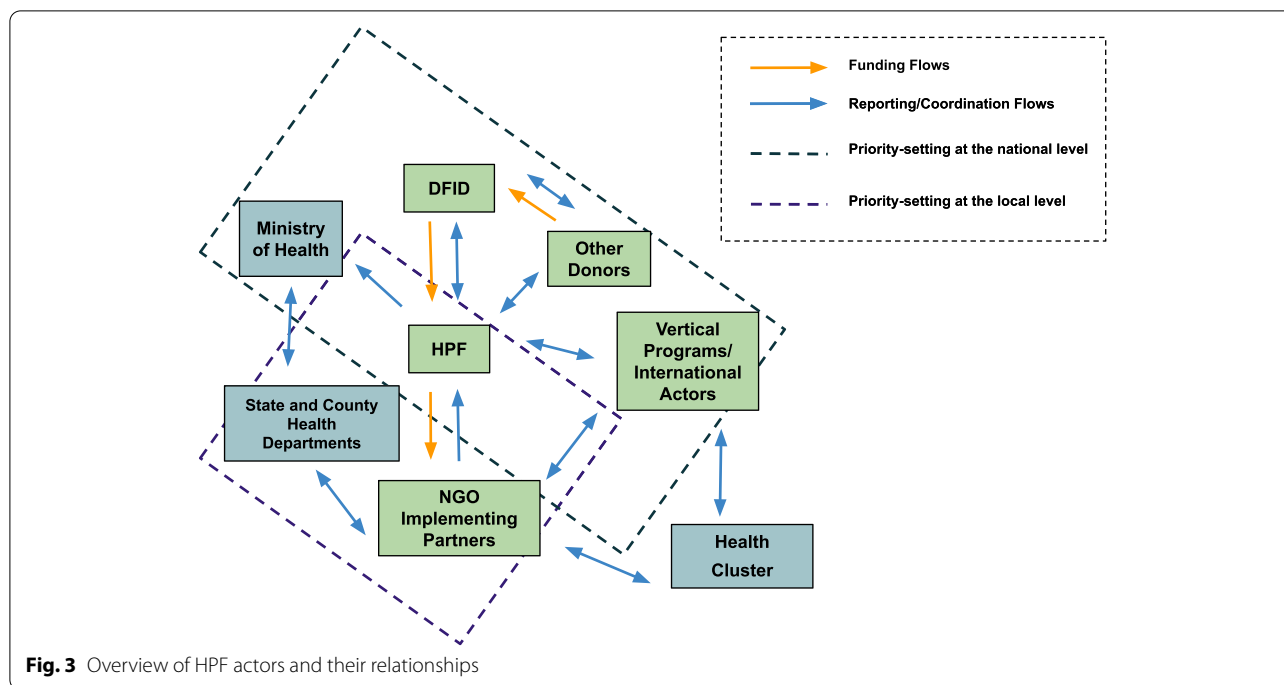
Funding Flows

Reporting/Coordination Flows

Priority-setting at the national level

Priority-setting at the local level

DFID

Ministry of Health

Other Donors

HPF

Vertical Programs/ International Actors

State and County Health Departments

NGO Implementing Partners

Health Cluster

**Fig. 3** Overview of HPF actors and their relationships